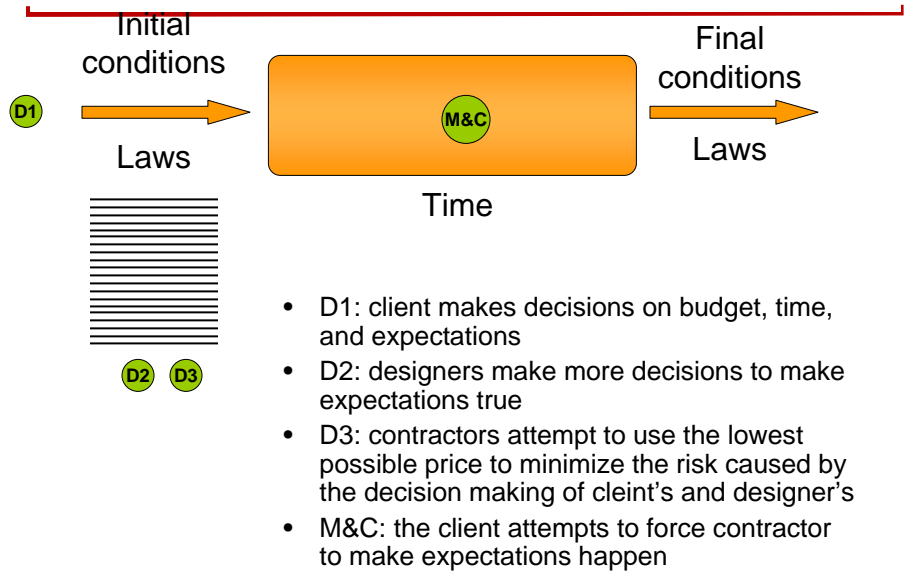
Initial conditions

D1

Laws

M&C

Time

Final conditions

Laws

D2 D3

- D1: client makes decisions on budget, time, and expectations
- D2: designers make more decisions to make expectations true
- D3: contractors attempt to use the lowest possible price to minimize the risk caused by the decision making of cleint's and designer's
- M&C: the client attempts to force contractor to make expectations happen